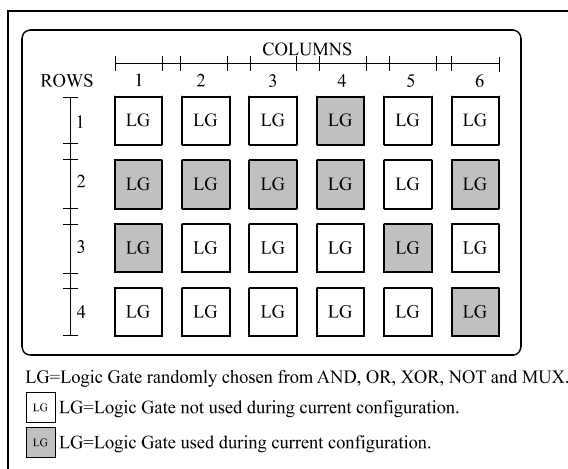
COLUMNS

ROWS 1 2 3 4 5 6

1 LG LG LG LG LG LG

2 LG LG LG LG LG LG

3 LG LG LG LG LG LG

4 LG LG LG LG LG LG

LG=Logic Gate randomly chosen from AND, OR, XOR, NOT and MUX.

LG LG=Logic Gate not used during current configuration.

LG LG=Logic Gate used during current configuration.